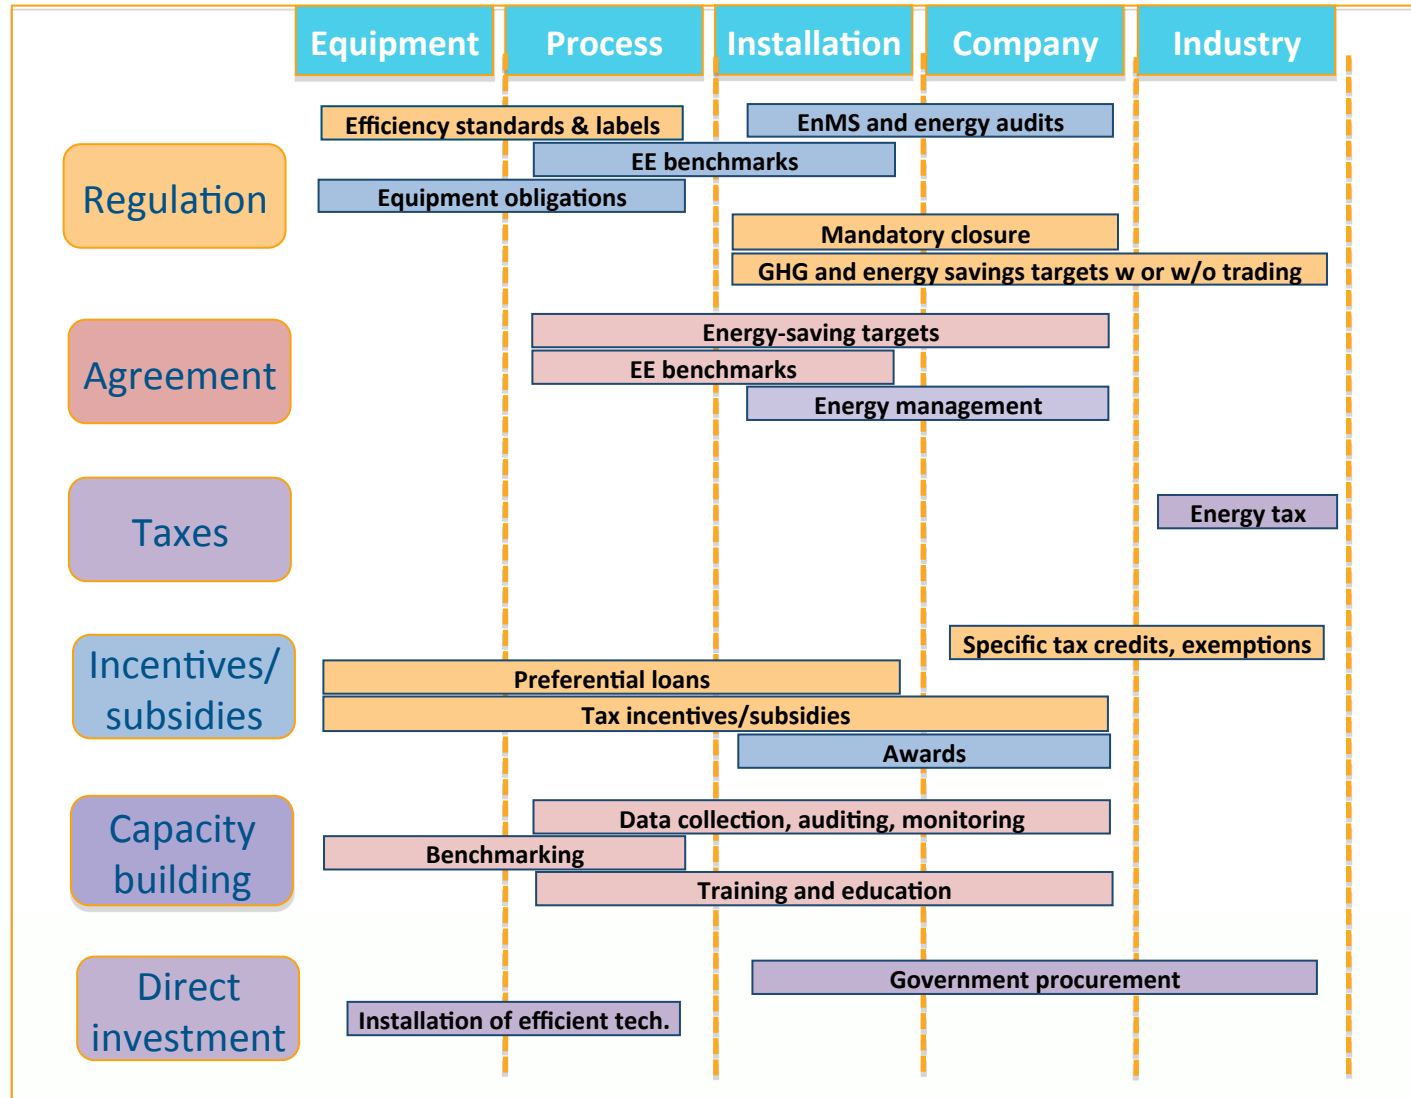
Equipment
Process
Installation
Company
Industry

Regulation
Efficiency standards & labels
EnMS and energy audits
EE benchmarks
Equipment obligations
Mandatory closure
GHG and energy savings targets w or w/o trading

Agreement
Energy-saving targets
EE benchmarks
Energy management

Taxes
Energy tax

Incentives/ subsidies
Specific tax credits, exemptions
Preferential loans
Tax incentives/subsidies
Awards

Capacity building
Data collection, auditing, monitoring
Benchmarking
Training and education

Direct investment
Government procurement
Installation of efficient tech.